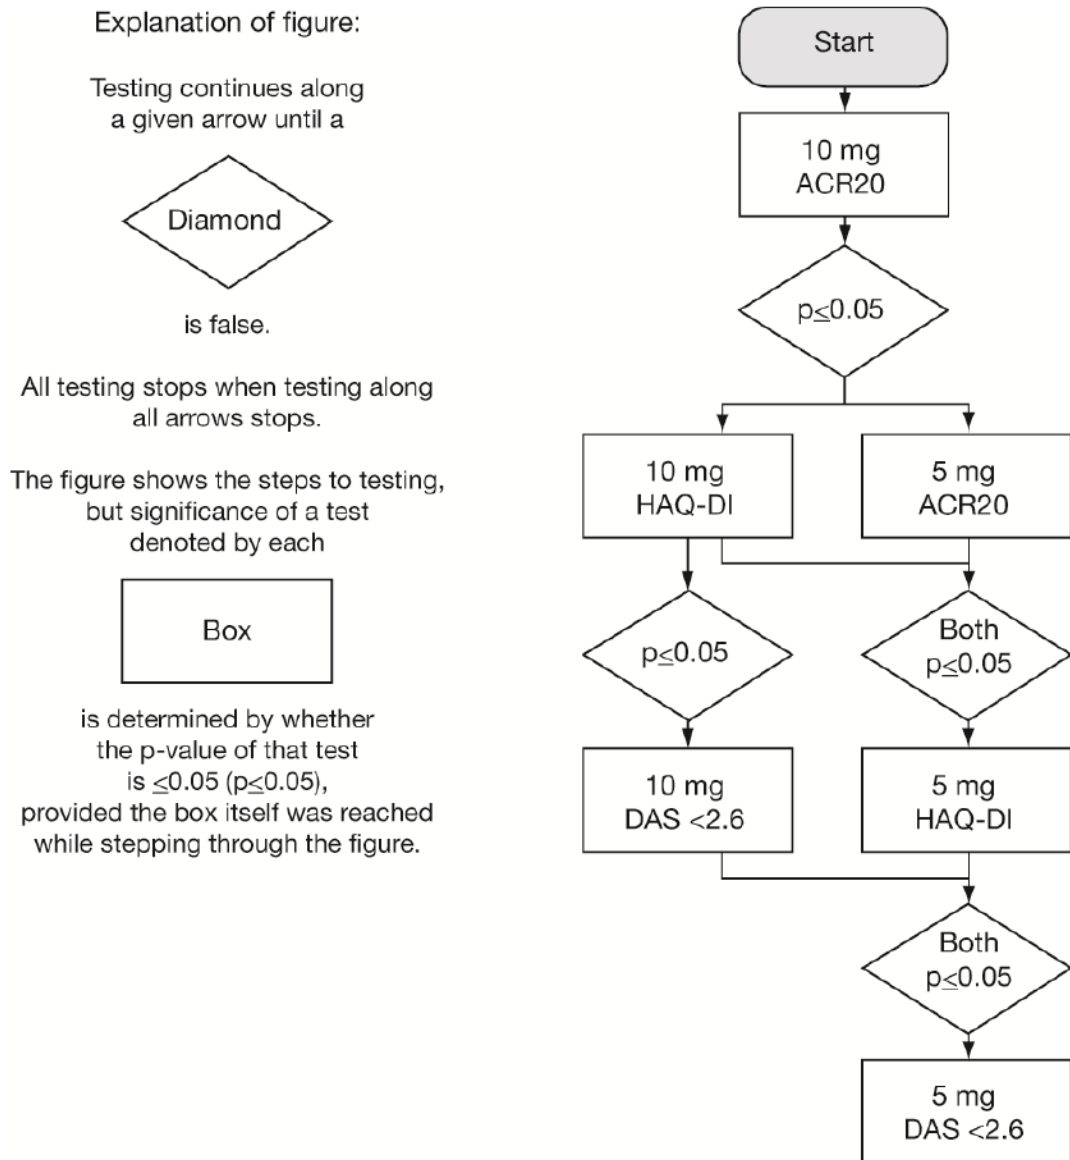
Explanation of figure:

Testing continues along a given arrow until a

Diamond

is false.

All testing stops when testing along all arrows stops.

The figure shows the steps to testing, but significance of a test denoted by each

Box

is determined by whether the p-value of that test is $\leq 0.05$ ($p \leq 0.05$), provided the box itself was reached while stepping through the figure.

Start

10 mg
ACR20

$p \leq 0.05$

10 mg
HAQ-DI

5 mg
ACR20

$p \leq 0.05$

Both
$p \leq 0.05$

10 mg
DAS <2.6

5 mg
HAQ-DI

Both
$p \leq 0.05$

5 mg
DAS <2.6